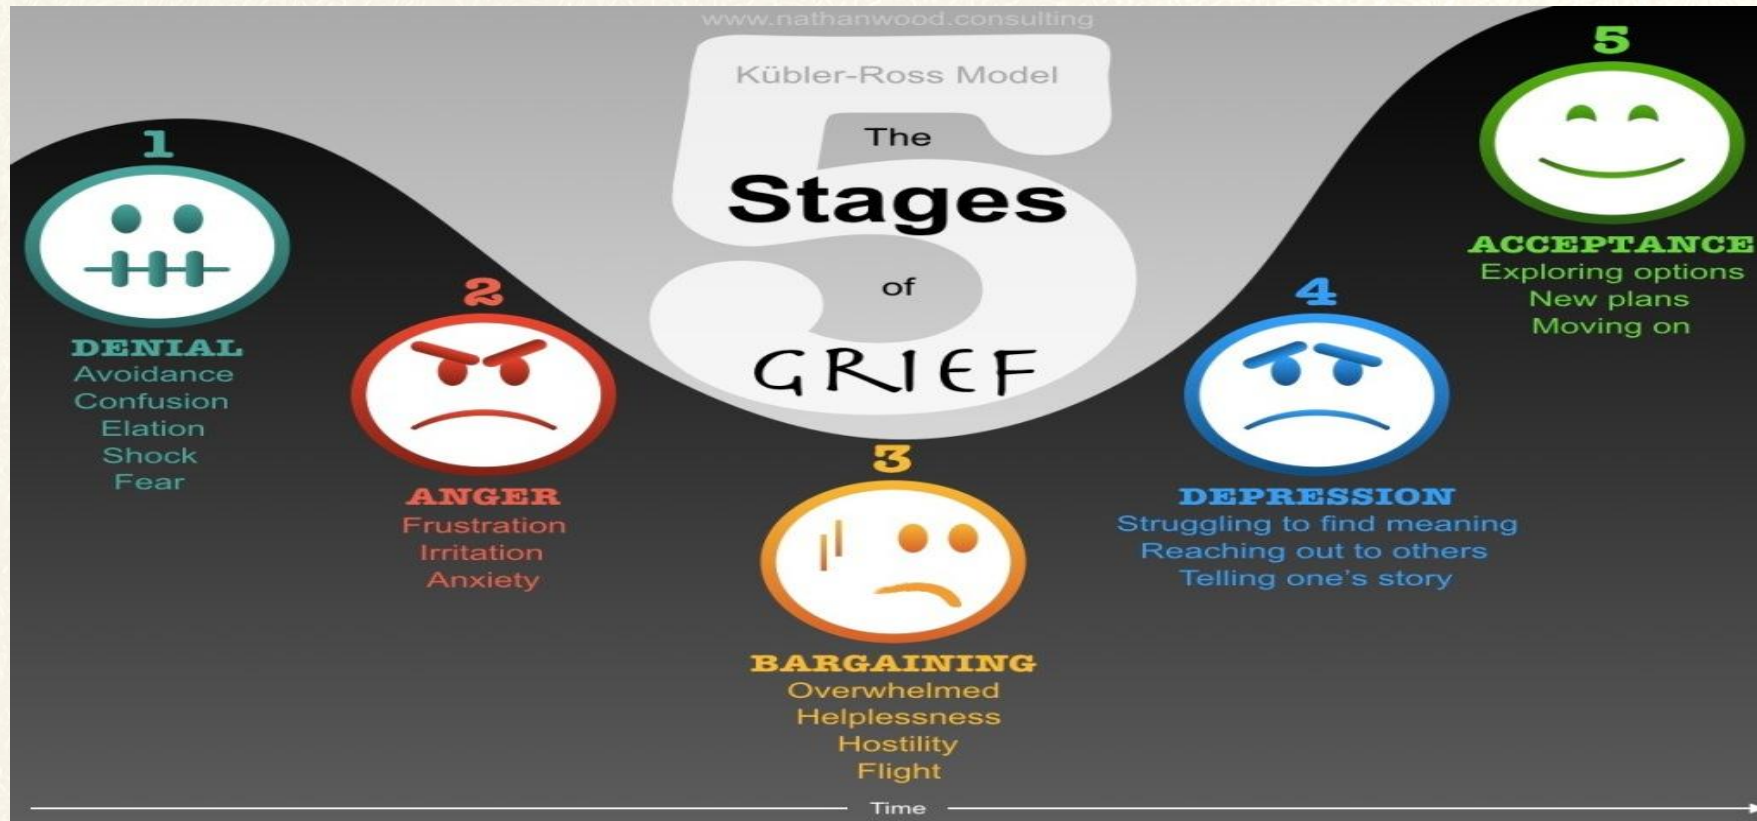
www.nathanwood.consulting

Kübler-Ross Model

The 5 Stages of GRIEF

1
DENIAL
Avoidance
Confusion
Elation
Shock
Fear

2
ANGER
Frustration
Irritation
Anxiety

3
BARGAINING
Overwhelmed
Helplessness
Hostility
Flight

4
DEPRESSION
Struggling to find meaning
Reaching out to others
Telling one's story

5
ACCEPTANCE
Exploring options
New plans
Moving on

Time